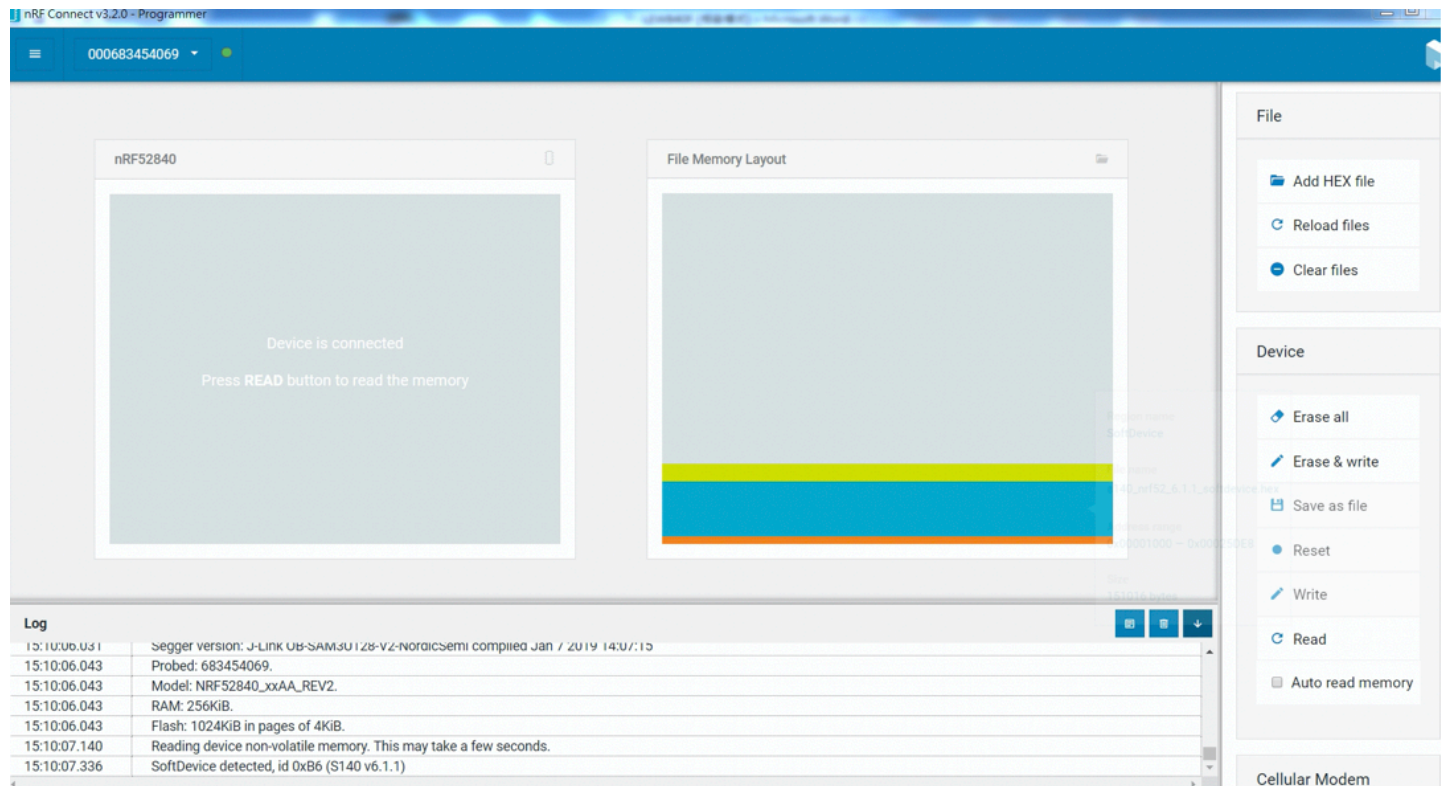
nRF Connect v3.2.0 - Programmer

000683454069

nRF52840

Device is connected

Press **READ** button to read the memory

File Memory Layout

Region name
SoftDevice

Filename
s140_nrf52_6.1.1_softdevice.hex

Address range
0x00001000 — 0x000260E8

Size
151016 bytes

File

Add HEX file

Reload files

Clear files

Device

Erase all

Erase & write

Save as file

Reset

Write

Read

Auto read memory

Cellular Modem

Log

| | |
|---|---|
| 15:10:06.031 | Segger version: J-Link OB-SAM3U128-V2-NordicSemi compiled Jan 7 2019 14:07:15 |
| 15:10:06.043 | Probed: 683454069. |
| 15:10:06.043 | Model: NRF52840_xxAA_REV2. |
| 15:10:06.043 | RAM: 256KiB. |
| 15:10:06.043 | Flash: 1024KiB in pages of 4KiB. |
| 15:10:07.140 | Reading device non-volatile memory. This may take a few seconds. |
| 15:10:07.336 | SoftDevice detected, id 0xB6 (S140 v6.1.1) |